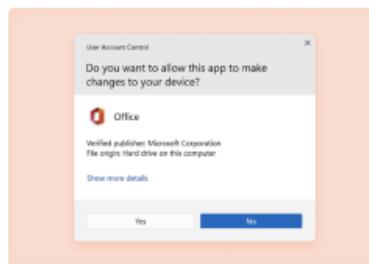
User Account Control

×

Do you want to allow this app to make changes to your device?

Office

Verified publisher: Microsoft Corporation
File origin: Hard drive on this computer

Show more details

Yes

No